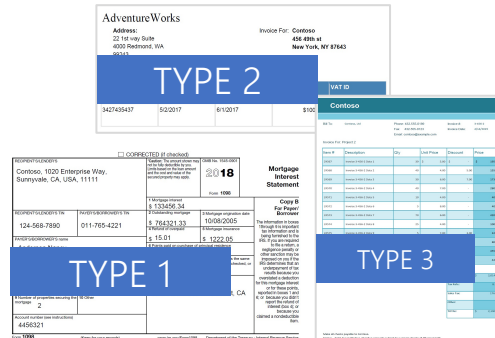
AdventureWorks

Address:
22 1st way Suite
4000 Redmond, WA
99243

Invoice For: Contoso
456 49th st
New York, NY 87643

TYPE 2

VAT ID

3427435437
5/2/2017
6/1/2017

Contoso

Bill To:
Contoso, Ltd.

Phone: 123-555-5745
Fax: 123-555-5710
Email: contoso@example.com

Invoice No:
Invoice Date:

Invoice For: Project 2

| Item # | Description | Qty | Unit Price | Discount | Price |
|---|---|---|---|---|---|
| 1000001 | Invoice 4 Mat 1 Desc 1 | 10 | 8.00 | 0.00 | |
| 1000002 | Invoice 4 Mat 1 Desc 2 | | | | |
| 1000003 | Invoice 4 Mat 1 Desc 3 | | | | |
| 1000004 | Invoice 4 Mat 1 Desc 4 | | | | |
| 1000005 | Invoice 4 Mat 1 Desc 5 | | | | |
| 1000006 | Invoice 4 Mat 1 Desc 6 | | | | |
| 1000007 | Invoice 4 Mat 1 Desc 7 | | | | |
| 1000008 | Invoice 4 Mat 1 Desc 8 | | | | |
| 1000009 | Invoice 4 Mat 1 Desc 9 | | | | |
| 1000010 | Invoice 4 Mat 1 Desc 10 | | | | |

TYPE 3

Sub Total
Sales Tax
Other
Total

CORRECTED (if checked)

RECIPIENT'S/LENDER'S
Contoso, 1020 Enterprise Way, Sunnyvale, CA, USA, 11111

*Caution: The amount shown may not be fully deductible by you. Limits based on the loan amount and the cost and value of the secured property may apply.

OMB No. 1545-0901
2018
Form 1098

Mortgage Interest Statement

1 Mortgage interest
$ 133456.34

RECIPIENT'S/LENDER'S TIN
124-568-7890

PAYER'S/BORROWER'S TIN
011-765-4221

2 Outstanding mortgage
$ 764321.33

3 Mortgage origination date
10/08/2005

4 Refund of overpaid
$ 15.01

5 Mortgage insurance
$ 1222.05

Copy B
For Payer/ Borrower

The information in boxes 1 through 9 is important tax information and is being furnished to the IRS. If you are required to file a return, a negligence penalty or other sanction may be imposed on you if the IRS determines that an underpayment of tax results because you overstated a deduction for this mortgage interest or for these points, reported in boxes 1 and 6; or because you didn't report the refund of interest (box 4); or because you claimed a nondeductible item.

PAYER'S/BORROWER'S name

TYPE 1

CA

9 Number of properties securing the mortgage
2

10 Other

Account number (see instructions)
4456321

Form 1098